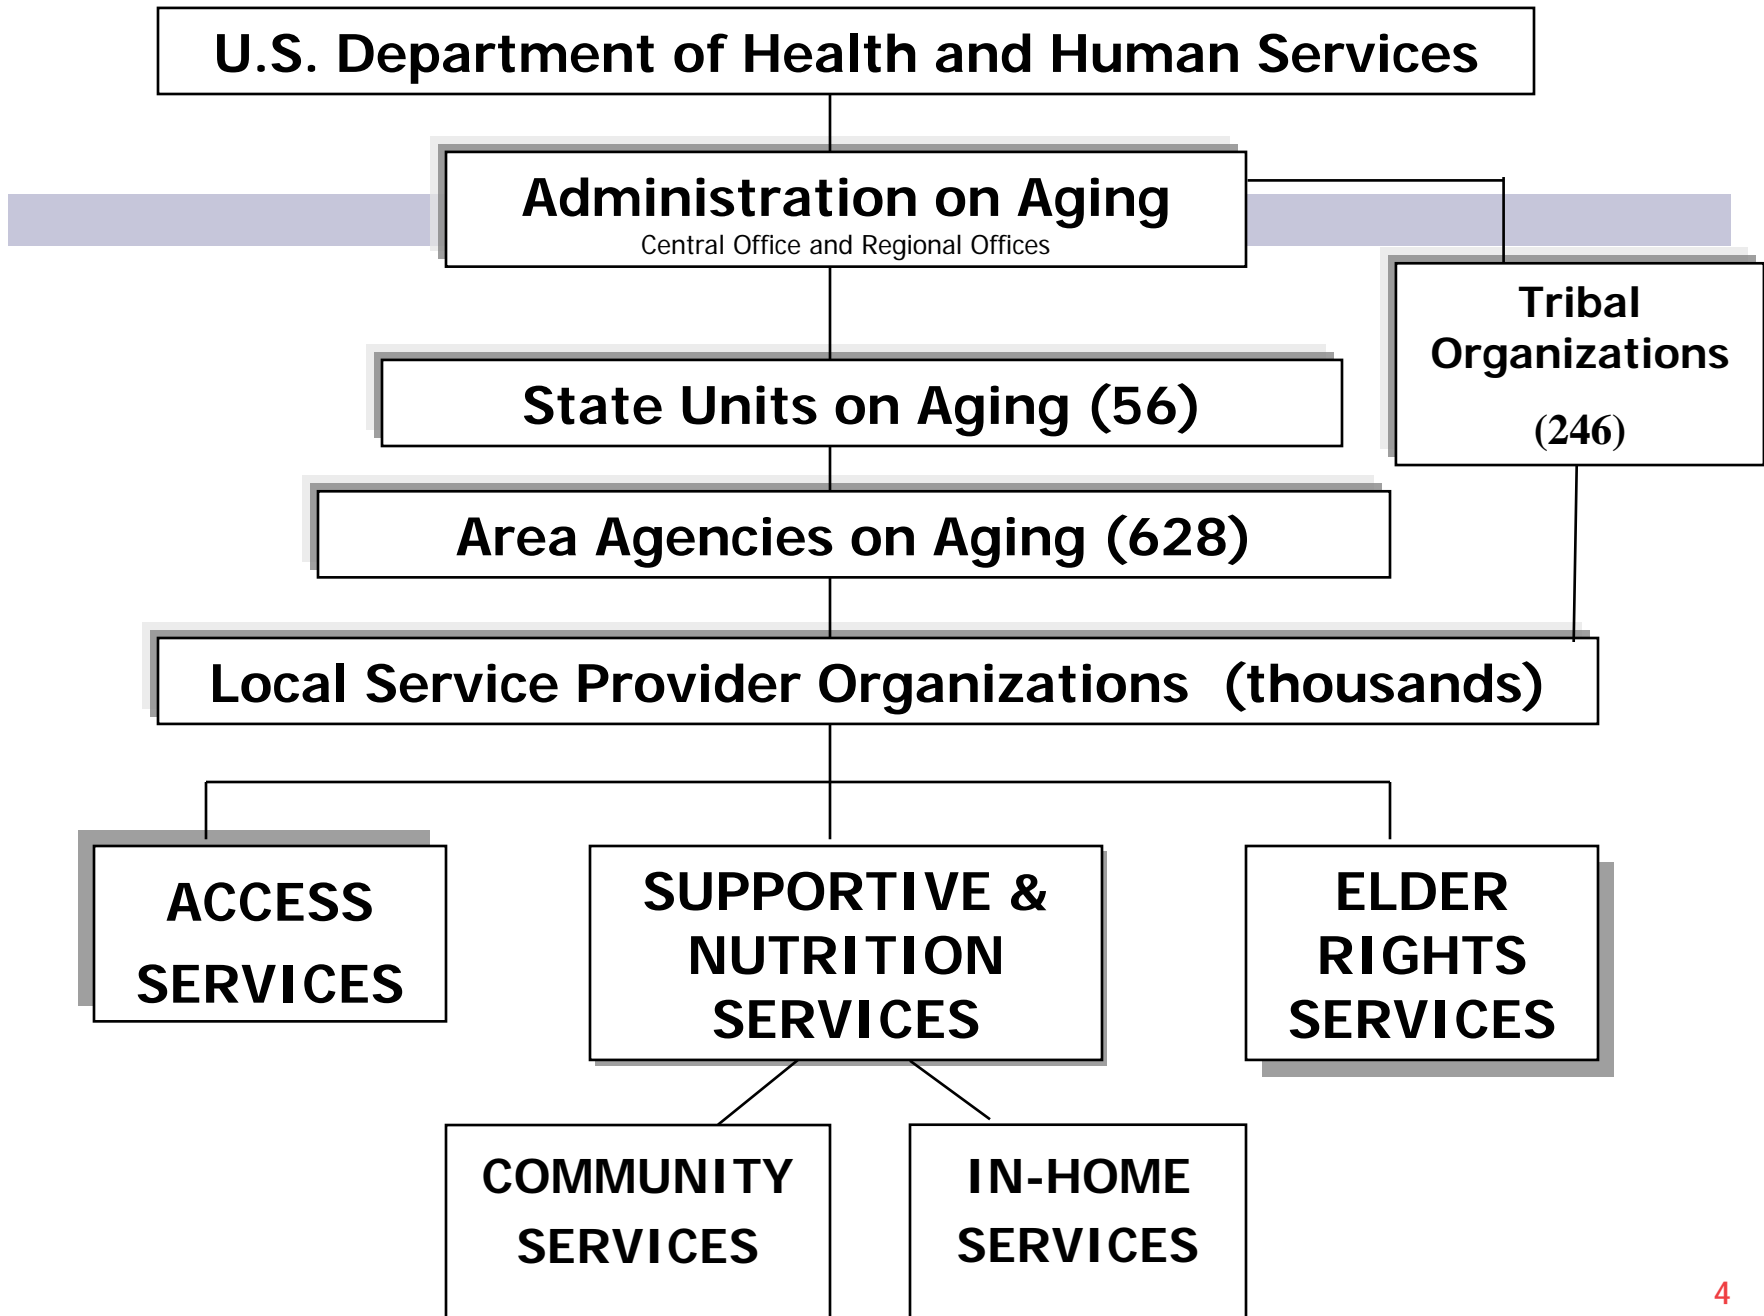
U.S. Department of Health and Human Services

Administration on Aging
Central Office and Regional Offices

Tribal Organizations
(246)

State Units on Aging (56)

Area Agencies on Aging (628)

Local Service Provider Organizations (thousands)

ACCESS SERVICES

SUPPORTIVE & NUTRITION SERVICES

ELDER RIGHTS SERVICES

COMMUNITY SERVICES

IN-HOME SERVICES

4